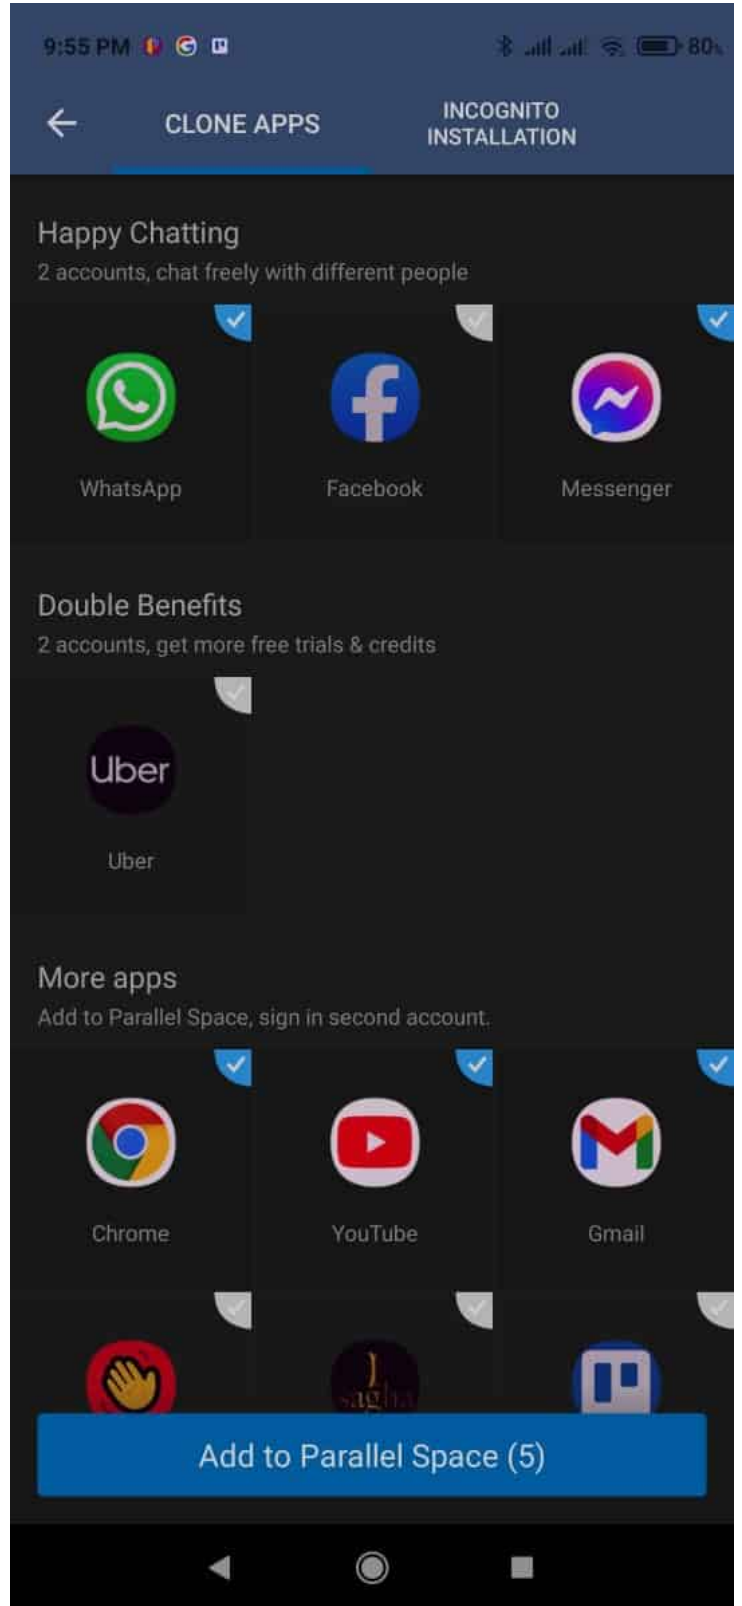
9:55 PM 80

CLONE APPS

INCOGNITO INSTALLATION

Happy Chatting

2 accounts, chat freely with different people

WhatsApp

Facebook

Messenger

Double Benefits

2 accounts, get more free trials & credits

Uber

Uber

More apps

Add to Parallel Space, sign in second account.

Chrome

YouTube

Gmail

Add to Parallel Space (5)